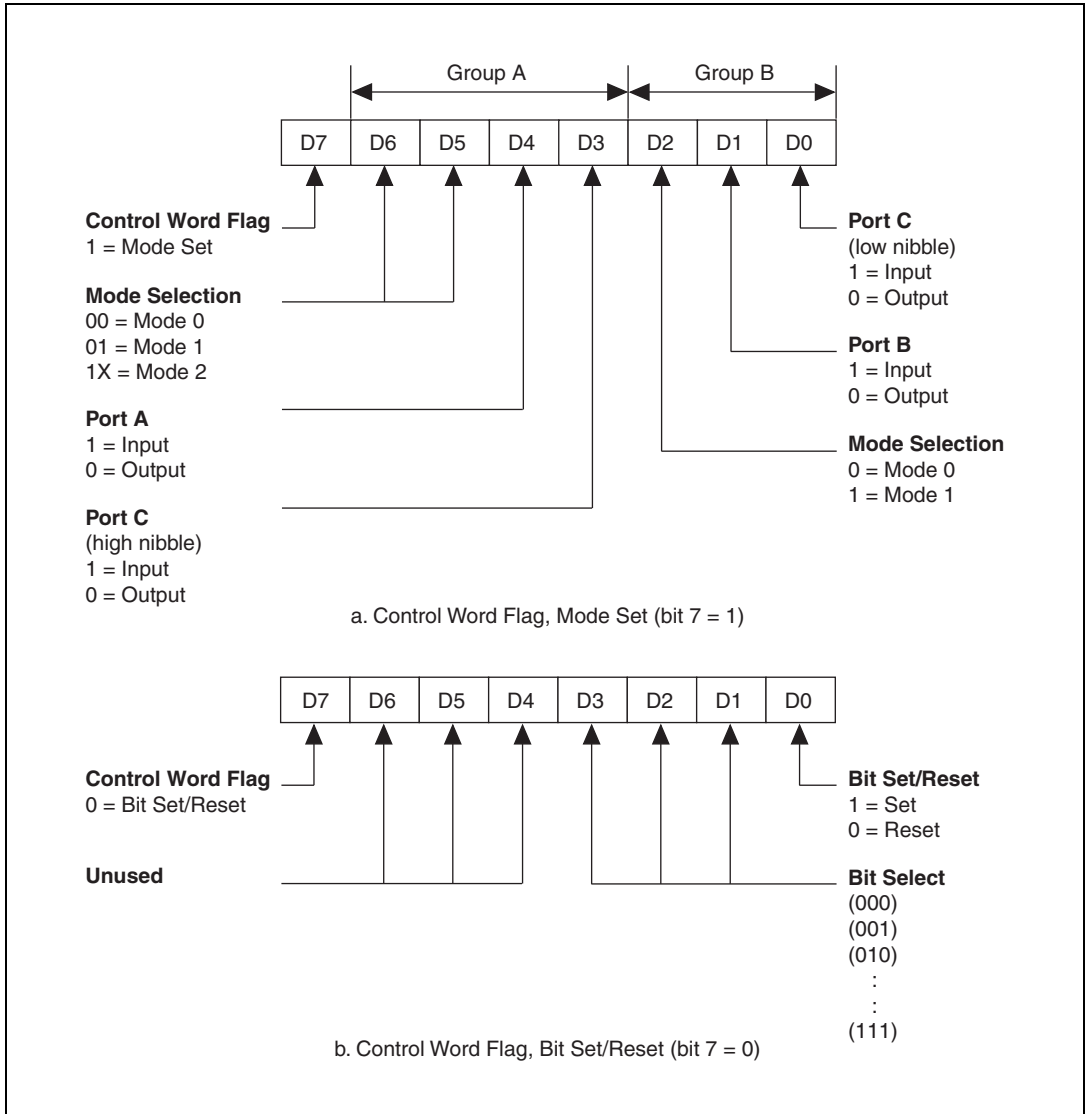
Group A

Group B

| D7 | D6 | D5 | D4 | D3 | D2 | D1 | D0 |
|---|---|---|---|---|---|---|---|

**Control Word Flag**
1 = Mode Set

**Mode Selection**
00 = Mode 0
01 = Mode 1
1X = Mode 2

**Port A**
1 = Input
0 = Output

**Port C**
(high nibble)
1 = Input
0 = Output

**Port C**
(low nibble)
1 = Input
0 = Output

**Port B**
1 = Input
0 = Output

**Mode Selection**
0 = Mode 0
1 = Mode 1

a. Control Word Flag, Mode Set (bit 7 = 1)

| D7 | D6 | D5 | D4 | D3 | D2 | D1 | D0 |
|---|---|---|---|---|---|---|---|

**Control Word Flag**
0 = Bit Set/Reset

**Unused**

**Bit Set/Reset**
1 = Set
0 = Reset

**Bit Select**
(000)
(001)
(010)
:
:
(111)

b. Control Word Flag, Bit Set/Reset (bit 7 = 0)